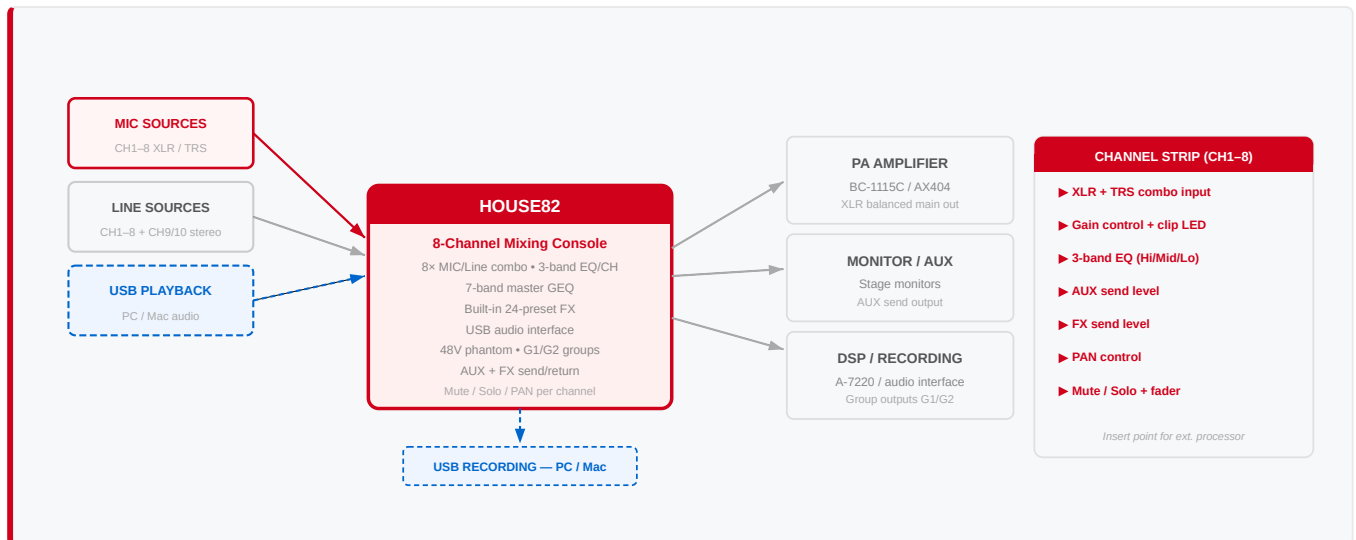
MIC SOURCES
CH1–8 XLR / TRS

LINE SOURCES
CH1–8 + CH9/10 stereo

USB PLAYBACK
PC / Mac audio

HOUSE82
8-Channel Mixing Console
8× MIC/Line combo • 3-band EQ/CH
7-band master GEQ
Built-in 24-preset FX
USB audio interface
48V phantom • G1/G2 groups
AUX + FX send/return
Mute / Solo / PAN per channel

USB RECORDING — PC / Mac

PA AMPLIFIER
BC-1115C / AX404
XLR balanced main out

MONITOR / AUX
Stage monitors
AUX send output

DSP / RECORDING
A-7220 / audio interface
Group outputs G1/G2

CHANNEL STRIP (CH1–8)
▶ XLR + TRS combo input
▶ Gain control + clip LED
▶ 3-band EQ (Hi/Mid/Lo)
▶ AUX send level
▶ FX send level
▶ PAN control
▶ Mute / Solo + fader
Insert point for ext. processor